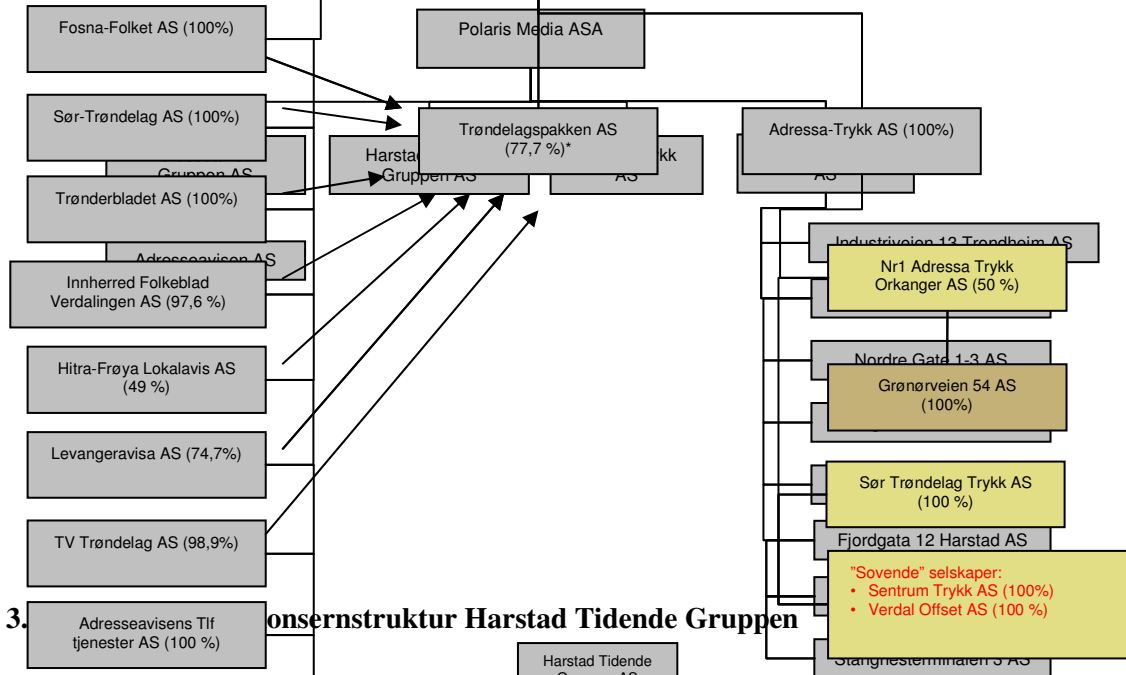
Fosna-Folket AS (100%)

Polaris Media ASA

Sør-Trøndelag AS (100%)

Trøndelagspakken AS (77,7 %)*

Adressa-Trykk AS (100%)

Gruppen AS

Harstad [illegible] Gruppen AS

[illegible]kk AS

AS

Trønderbladet AS (100%)

Adresseavisen AS

Industriveien 13 Trondheim AS

Innherred Folkeblad Verdalingen AS (97,6 %)

Nr1 Adressa Trykk Orkanger AS (50 %)

Nordre Gate 1-3 AS

Hitra-Frøya Lokalavis AS (49 %)

Grønørveien 54 AS (100%)

Levangeravisa AS (74,7%)

Sør Trøndelag Trykk AS (100 %)

Fjordgata 12 Harstad AS

TV Trøndelag AS (98,9%)

"Sovende" selskaper:
• Sentrum Trykk AS (100%)
• Verdal Offset AS (100 %)

3. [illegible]onsernstruktur Harstad Tidende Gruppen

Adresseavisens Tlf tjenester AS (100 %)

Harstad Tidende Gruppen AS

Stangnesterminalen 3 AS